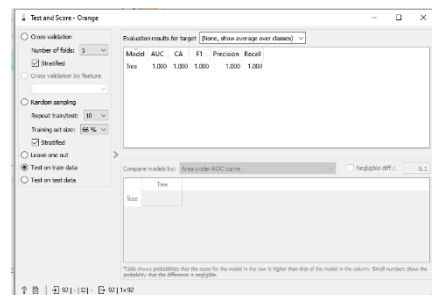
Test and Score - Orange

Cross validation
Number of folds: 5
Stratified
Cross validation by feature
Random sampling
Repeat train/test: 10
Training set size: 66 %
Stratified
Leave one out
Test on train data
Test on test data

Evaluation results for target (None, show average over classes)

| Model | AUC | CA | F1 | Precision | Recall |
|---|---|---|---|---|---|
| Tree | 1.000 | 1.000 | 1.000 | 1.000 | 1.000 |

Compare models by: Area under ROC curve
Negligible diff.: 0.1

| | Tree |
|---|---|
| Tree | |

Table shows probabilities that the score for the model in the row is higher than that of the model in the column. Small numbers show the probability that the difference is negligible.

92 | - | 92 | 1×92